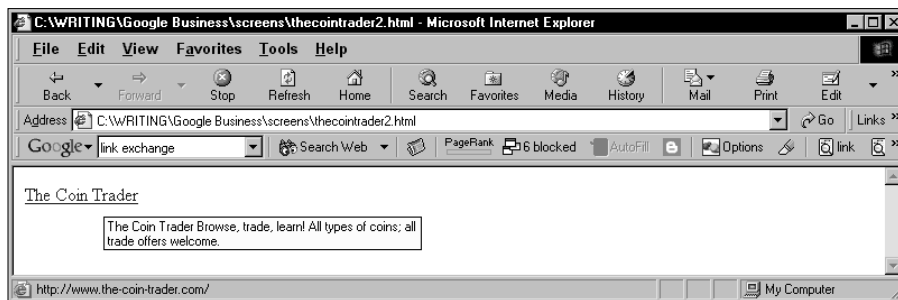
C:\WRITING\Google Business\screens\thecointrader2.html - Microsoft Internet Explorer

File Edit View Favorites Tools Help

Back Forward Stop Refresh Home Search Favorites Media History Mail Print Edit

Address C:\WRITING\Google Business\screens\thecointrader2.html Go Links

Google link exchange Search Web PageRank 6 blocked AutoFill Options link

The Coin Trader

The Coin Trader Browse, trade, learn! All types of coins; all trade offers welcome.

http://www.the-coin-trader.com/ My Computer